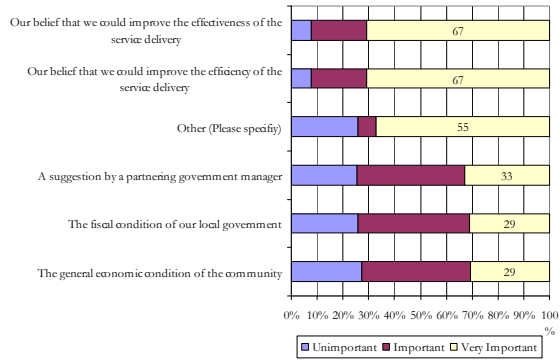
Our belief that we could improve the effectiveness of the service delivery

67

Our belief that we could improve the efficiency of the service delivery

67

Other (Please specify)

55

A suggestion by a partnering government manager

33

The fiscal condition of our local government

29

The general economic condition of the community

29

0% 10% 20% 30% 40% 50% 60% 70% 80% 90% 100%

Unimportant Important Very Important